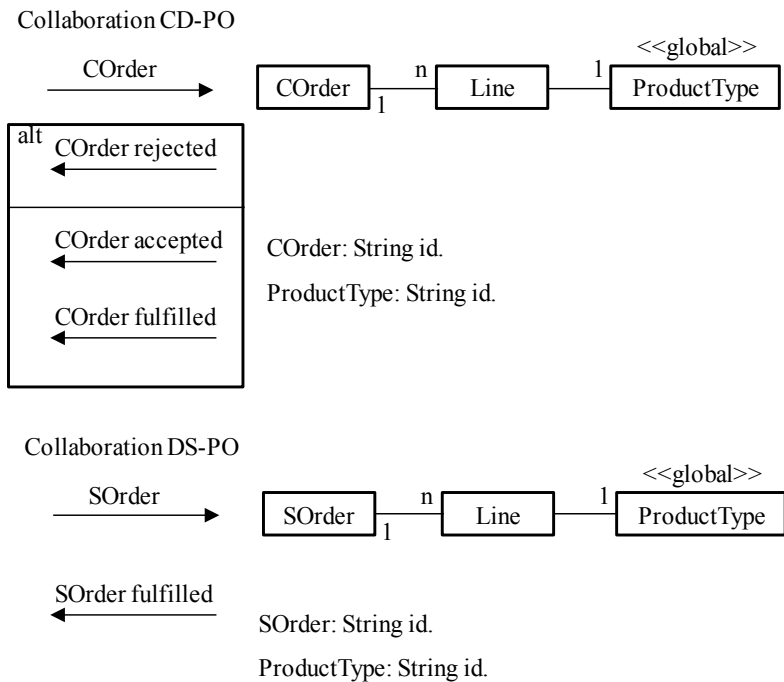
Collaboration CD-PO

COrder

COrder 1 n Line 1 <<global>> ProductType

alt
COrder rejected

COrder accepted

COrder fulfilled

COrder: String id.

ProductType: String id.

Collaboration DS-PO

SOrder

SOrder 1 n Line 1 <<global>> ProductType

SOrder fulfilled

SOrder: String id.

ProductType: String id.